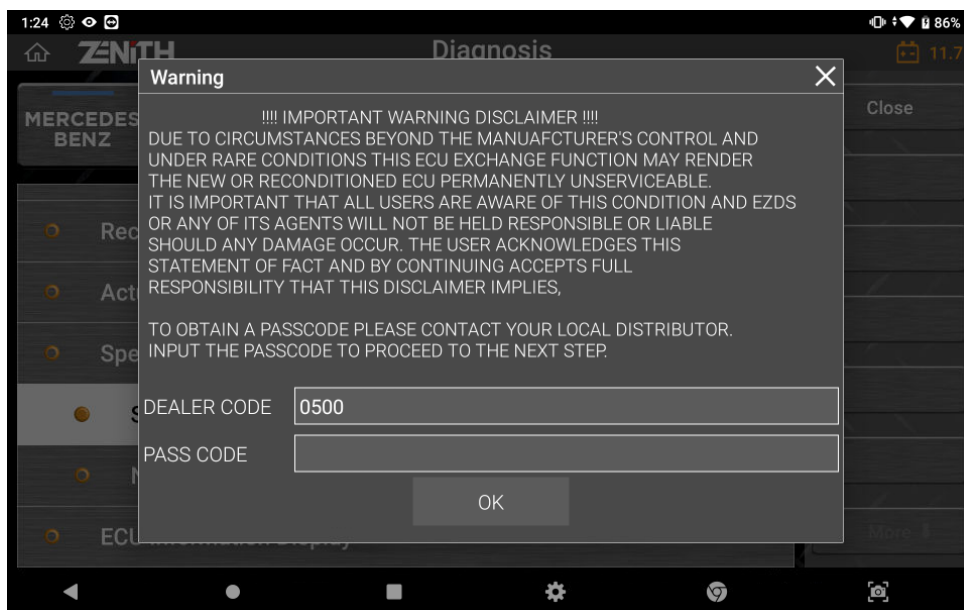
1:24

86%

ZENiTH

Diagnosis

11.7

MERCEDES BENZ

Close

Rec

Act

Spe

S

N

ECU

More

Warning

!!!! IMPORTANT WARNING DISCLAIMER !!!!
DUE TO CIRCUMSTANCES BEYOND THE MANUAFCTURER'S CONTROL AND UNDER RARE CONDITIONS THIS ECU EXCHANGE FUNCTION MAY RENDER THE NEW OR RECONDITIONED ECU PERMANENTLY UNSERVICEABLE.
IT IS IMPORTANT THAT ALL USERS ARE AWARE OF THIS CONDITION AND EZDS OR ANY OF ITS AGENTS WILL NOT BE HELD RESPONSIBLE OR LIABLE SHOULD ANY DAMAGE OCCUR. THE USER ACKNOWLEDGES THIS STATEMENT OF FACT AND BY CONTINUING ACCEPTS FULL RESPONSIBILITY THAT THIS DISCLAIMER IMPLIES,

TO OBTAIN A PASSCODE PLEASE CONTACT YOUR LOCAL DISTRIBUTOR.
INPUT THE PASSCODE TO PROCEED TO THE NEXT STEP.

DEALER CODE 0500

PASS CODE

OK